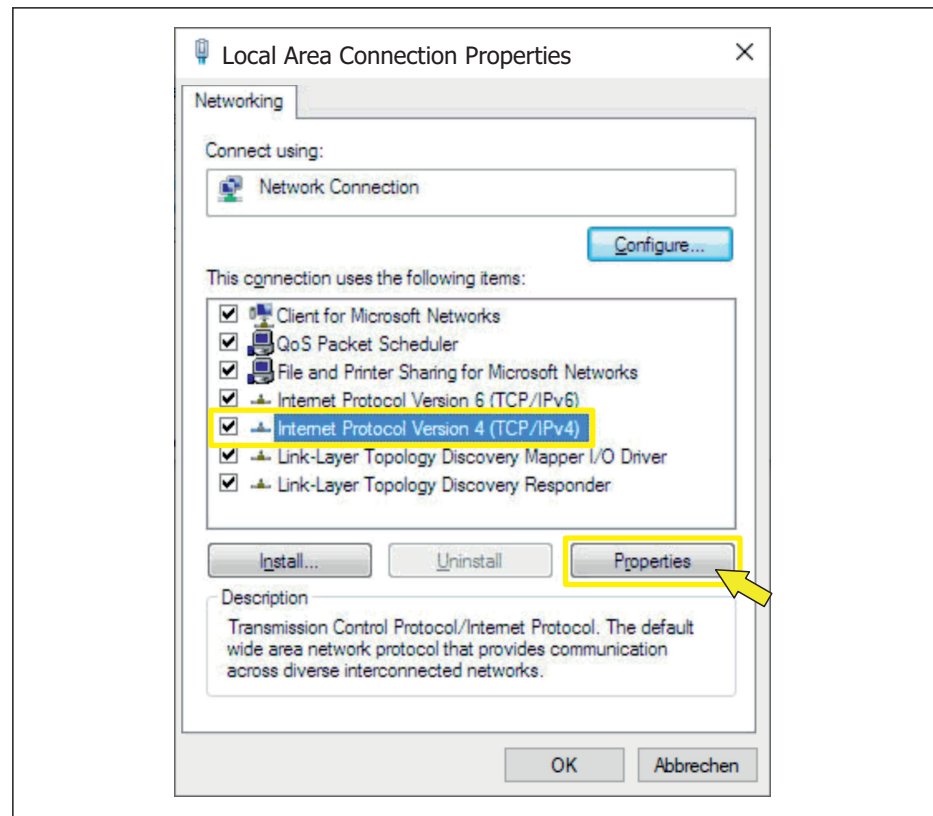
Local Area Connection Properties

Networking

Connect using:

Network Connection

Configure...

This connection uses the following items:

☑ Client for Microsoft Networks
☑ QoS Packet Scheduler
☑ File and Printer Sharing for Microsoft Networks
☑ Internet Protocol Version 6 (TCP/IPv6)
☑ Internet Protocol Version 4 (TCP/IPv4)
☑ Link-Layer Topology Discovery Mapper I/O Driver
☑ Link-Layer Topology Discovery Responder

Install... Uninstall Properties

Description

Transmission Control Protocol/Internet Protocol. The default wide area network protocol that provides communication across diverse interconnected networks.

OK Abbrechen